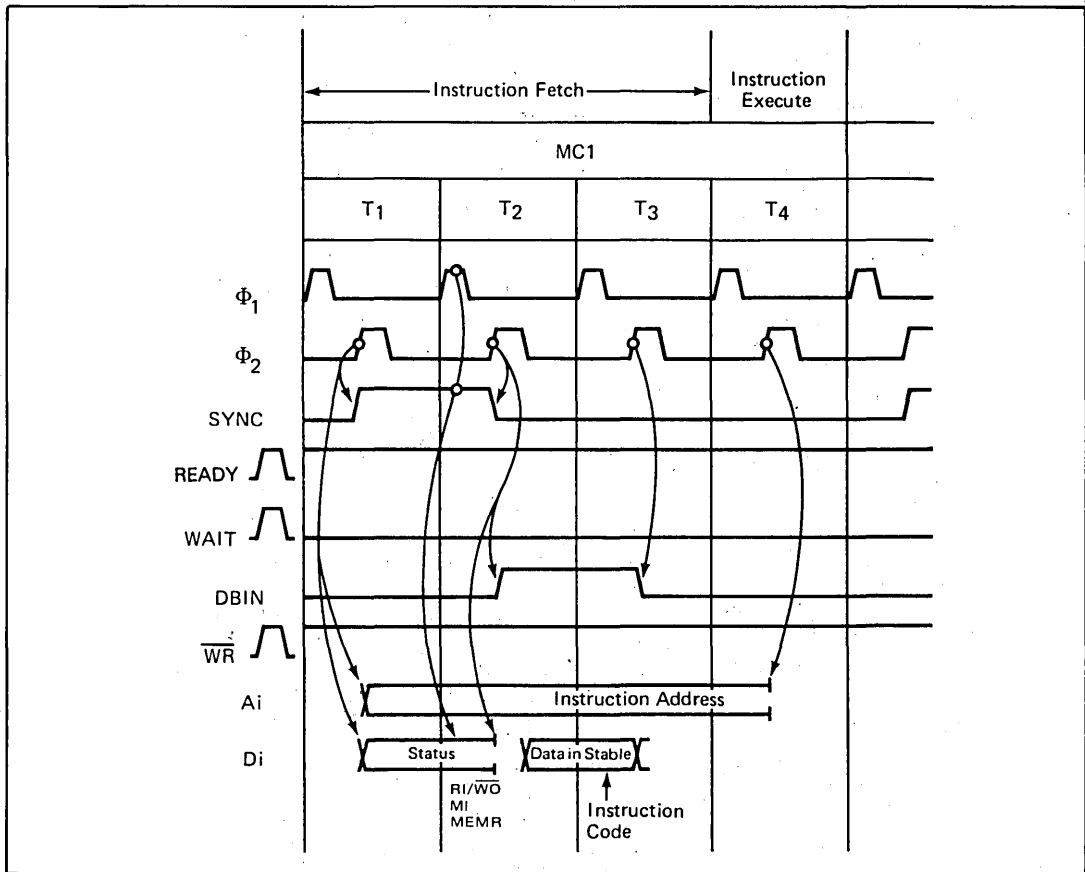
Instruction Fetch

Instruction Execute

MC1

$T_1$

$T_2$

$T_3$

$T_4$

$\Phi_1$

$\Phi_2$

SYNC

READY

WAIT

DBIN

$\overline{WR}$

Ai

Instruction Address

Di

Status

Data in Stable

RI/$\overline{WO}$
MI
MEMR

Instruction Code